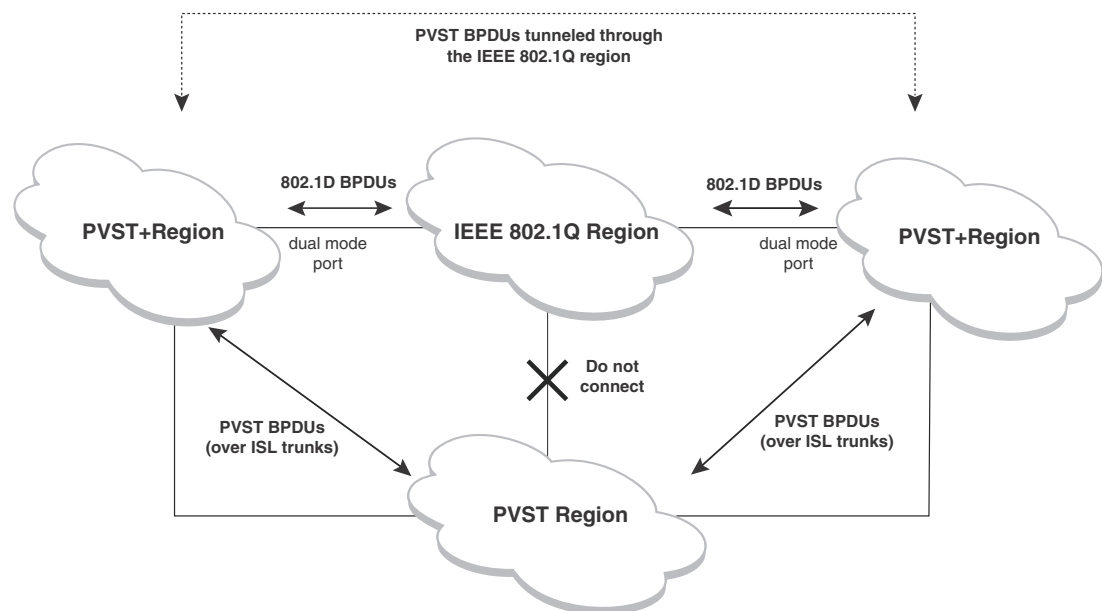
PVST BPDUs tunneled through the IEEE 802.1Q region

802.1D BPDUs

802.1D BPDUs

PVST+Region

dual mode port

IEEE 802.1Q Region

dual mode port

PVST+Region

Do not connect

PVST BPDUs (over ISL trunks)

PVST BPDUs (over ISL trunks)

PVST Region